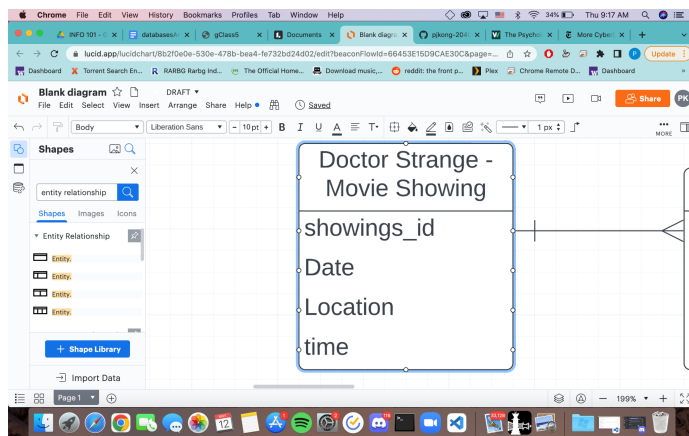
Chrome File Edit View History Bookmarks Profiles Tab Window Help

34% Thu 9:17 AM

INFO 101 - C | databasesA | gClass5 | Documents | Blank diagra | pjkong-204 | The Psychol | More Cyber

lucid.app/lucidchart/8b2f0e0e-530e-478b-bea4-fe732bd24d02/edit?beaconFlowId=66453E15D9CAE30C&page=...

Update

Dashboard | Torrent Search En... | RARBG Rarbg Ind... | The Official Home... | Download music,... | reddit: the front p... | Plex | Chrome Remote D... | Dashboard

Blank diagram DRAFT
File Edit Select View Insert Arrange Share Help Saved

Share PK

Body | Liberation Sans | 10 pt | B I U A | 1 px | MORE

Shapes

entity relationship

Shapes Images Icons

Entity Relationship

Entity.
Entity.
Entity.
Entity.

+ Shape Library

Import Data

Doctor Strange - Movie Showing

showings_id

Date

Location

time

Page 1

199%